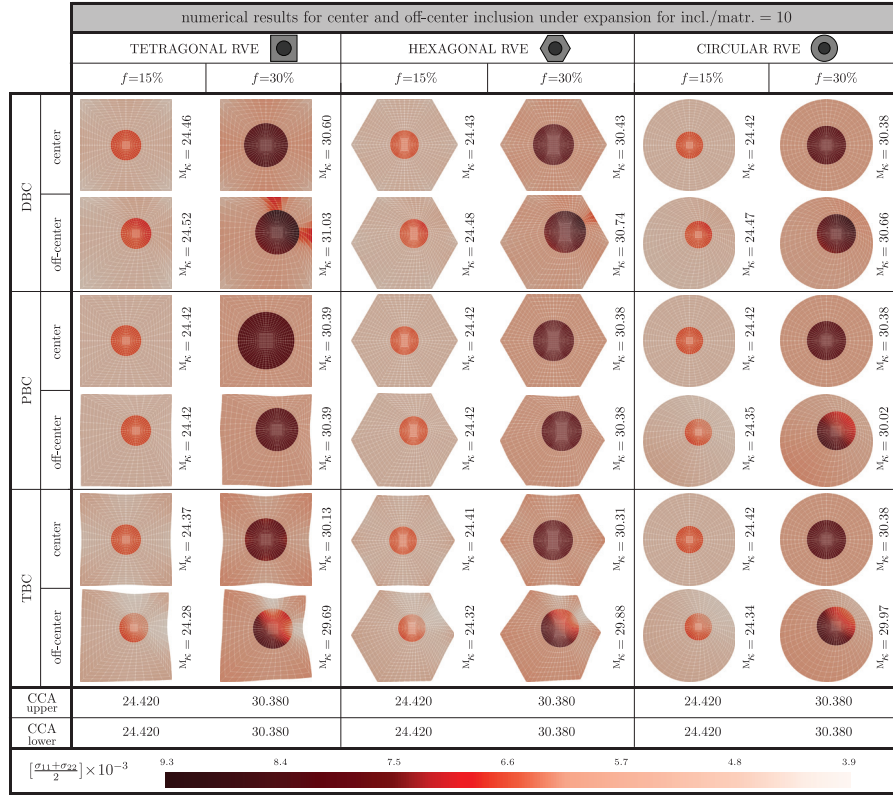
numerical results for center and off-center inclusion under expansion for incl./matr. = 10

| | | TETRAGONAL RVE | | HEXAGONAL RVE | | CIRCULAR RVE | |
|---|---|---|---|---|---|---|---|
| | | $f$=15% | $f$=30% | $f$=15% | $f$=30% | $f$=15% | $f$=30% |
| DBC | center | $M_K = 24.46$ | $M_K = 30.60$ | $M_K = 24.43$ | $M_K = 30.43$ | $M_K = 24.42$ | $M_K = 30.38$ |
| DBC | off-center | $M_K = 24.52$ | $M_K = 31.03$ | $M_K = 24.48$ | $M_K = 30.74$ | $M_K = 24.47$ | $M_K = 30.66$ |
| PBC | center | $M_K = 24.42$ | $M_K = 30.39$ | $M_K = 24.42$ | $M_K = 30.38$ | $M_K = 24.42$ | $M_K = 30.38$ |
| PBC | off-center | $M_K = 24.42$ | $M_K = 30.39$ | $M_K = 24.42$ | $M_K = 30.38$ | $M_K = 24.35$ | $M_K = 30.02$ |
| TBC | center | $M_K = 24.37$ | $M_K = 30.13$ | $M_K = 24.41$ | $M_K = 30.31$ | $M_K = 24.42$ | $M_K = 30.38$ |
| TBC | off-center | $M_K = 24.28$ | $M_K = 29.69$ | $M_K = 24.32$ | $M_K = 29.88$ | $M_K = 24.34$ | $M_K = 29.97$ |
| CCA upper | | 24.420 | 30.380 | 24.420 | 30.380 | 24.420 | 30.380 |
| CCA lower | | 24.420 | 30.380 | 24.420 | 30.380 | 24.420 | 30.380 |

$[\frac{\sigma_{11}+\sigma_{22}}{2}]\times10^{-3}$ 9.3 8.4 7.5 6.6 5.7 4.8 3.9